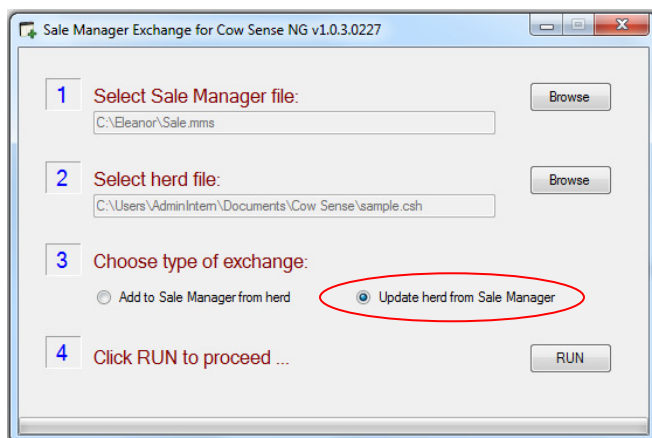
Sale Manager Exchange for Cow Sense NG v1.0.3.0227

1 Select Sale Manager file:

C:\Eleanor\Sale.mms

Browse

2 Select herd file:

C:\Users\AdminIntern\Documents\Cow Sense\sample.csh

Browse

3 Choose type of exchange:

Add to Sale Manager from herd

Update herd from Sale Manager

4 Click RUN to proceed ...

RUN